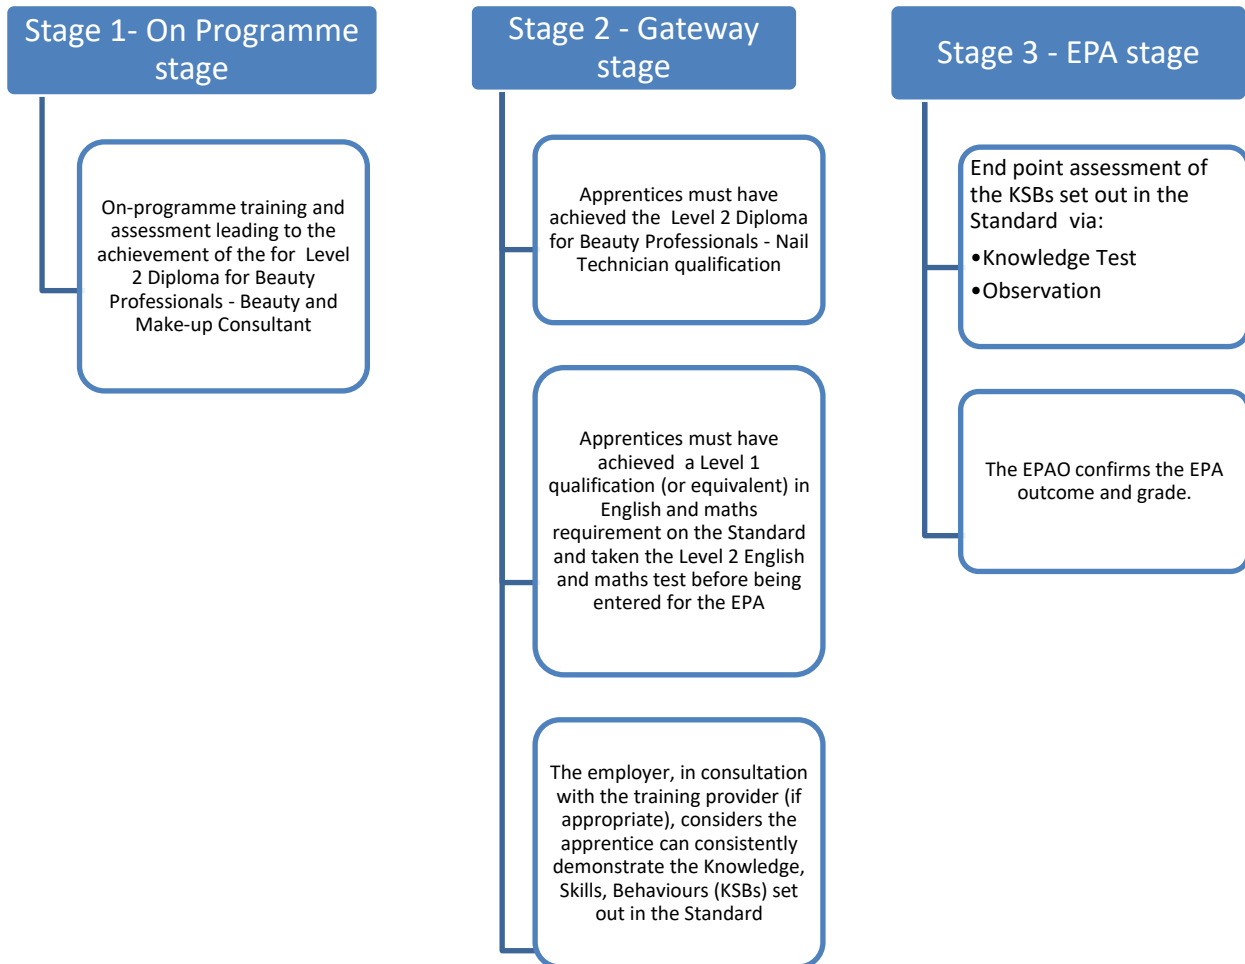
Stage 1- On Programme stage

On-programme training and assessment leading to the achievement of the for Level 2 Diploma for Beauty Professionals - Beauty and Make-up Consultant

Stage 2 - Gateway stage

Apprentices must have achieved the Level 2 Diploma for Beauty Professionals - Nail Technician qualification

Apprentices must have achieved a Level 1 qualification (or equivalent) in English and maths requirement on the Standard and taken the Level 2 English and maths test before being entered for the EPA

The employer, in consultation with the training provider (if appropriate), considers the apprentice can consistently demonstrate the Knowledge, Skills, Behaviours (KSBs) set out in the Standard

Stage 3 - EPA stage

End point assessment of the KSBs set out in the Standard via:
•Knowledge Test
•Observation

The EPAO confirms the EPA outcome and grade.